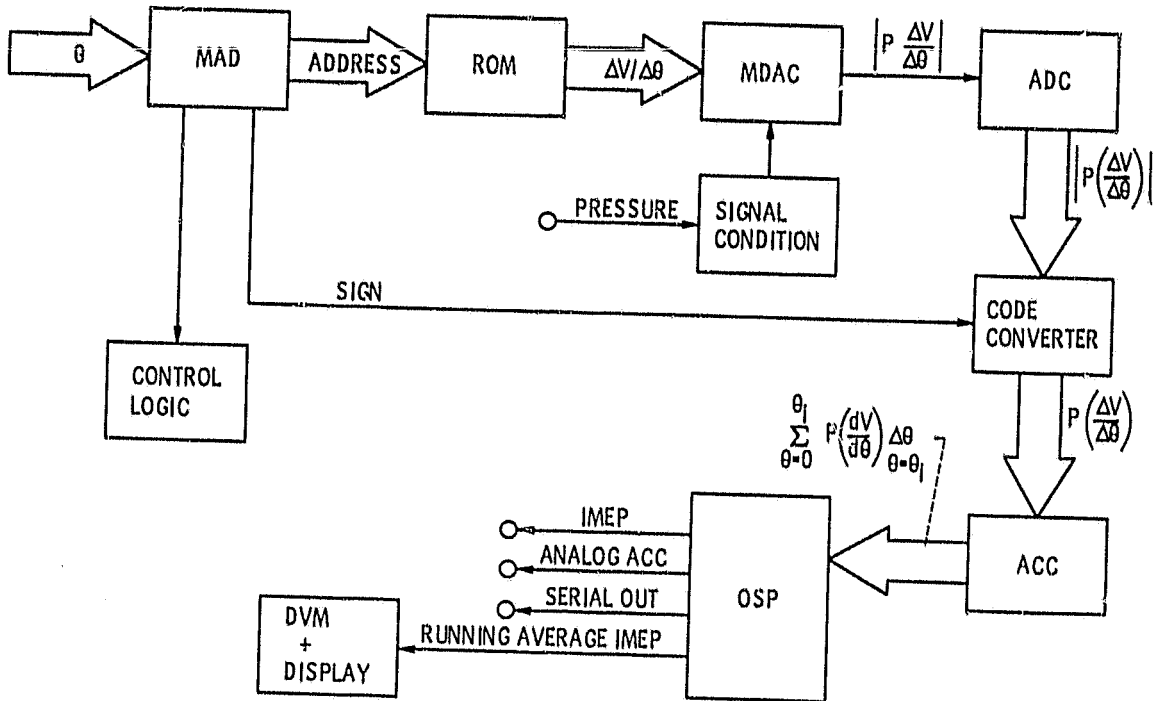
$\theta$

MAD

ADDRESS

ROM

$\Delta V/\Delta\theta$

MDAC

$\left|P \frac{\Delta V}{\Delta\theta}\right|$

ADC

$\left|P\left(\frac{\Delta V}{\Delta\theta}\right)\right|$

PRESSURE

SIGNAL CONDITION

SIGN

CODE CONVERTER

CONTROL LOGIC

$\sum_{\theta=0}^{\theta_I} P\left(\frac{dV}{d\theta}\right)\Delta\theta \; \theta=\theta_I$

$P\left(\frac{\Delta V}{\Delta\theta}\right)$

IMEP

ANALOG ACC

SERIAL OUT

RUNNING AVERAGE IMEP

OSP

ACC

DVM + DISPLAY